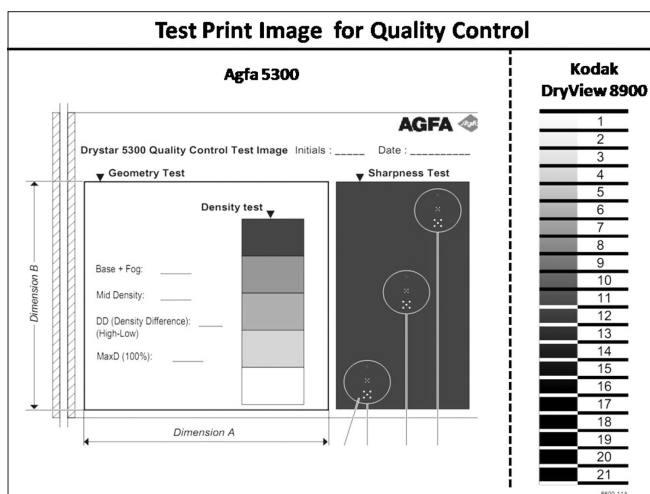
Test Print Image for Quality Control

Agfa 5300

AGFA

Drystar 5300 Quality Control Test Image Initials : _____ Date : __________

Geometry Test

Sharpness Test

Density test

Base + Fog: _____

Mid Density: _____

DD (Density Difference): (High-Low) _____

MaxD (100%): _____

Dimension B

Dimension A

Kodak DryView 8900

1
2
3
4
5
6
7
8
9
10
11
12
13
14
15
16
17
18
19
20
21

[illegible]